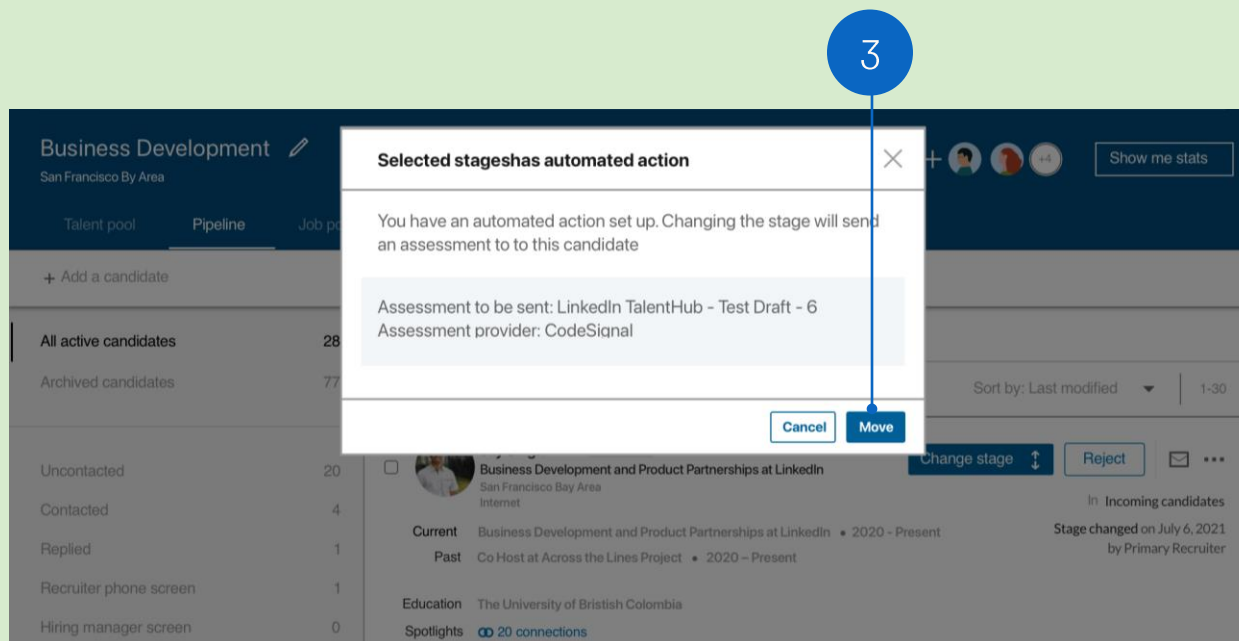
3

Business Development
San Francisco By Area

Talent pool Pipeline Job po

+4 Show me stats

+ Add a candidate

All active candidates 28
Archived candidates 77

Uncontacted 20
Contacted 4
Replied 1
Recruiter phone screen 1
Hiring manager screen 0

Selected stageshas automated action

You have an automated action set up. Changing the stage will send an assessment to to this candidate

Assessment to be sent: LinkedIn TalentHub - Test Draft - 6
Assessment provider: CodeSignal

Cancel Move

Sort by: Last modified 1-30

Change stage Reject

Business Development and Product Partnerships at LinkedIn
San Francisco Bay Area
Internet

In Incoming candidates
Stage changed on July 6, 2021 by Primary Recruiter

Current Business Development and Product Partnerships at LinkedIn • 2020 - Present
Past Co Host at Across the Lines Project • 2020 – Present

Education The University of Bristish Colombia
Spotlights 20 connections